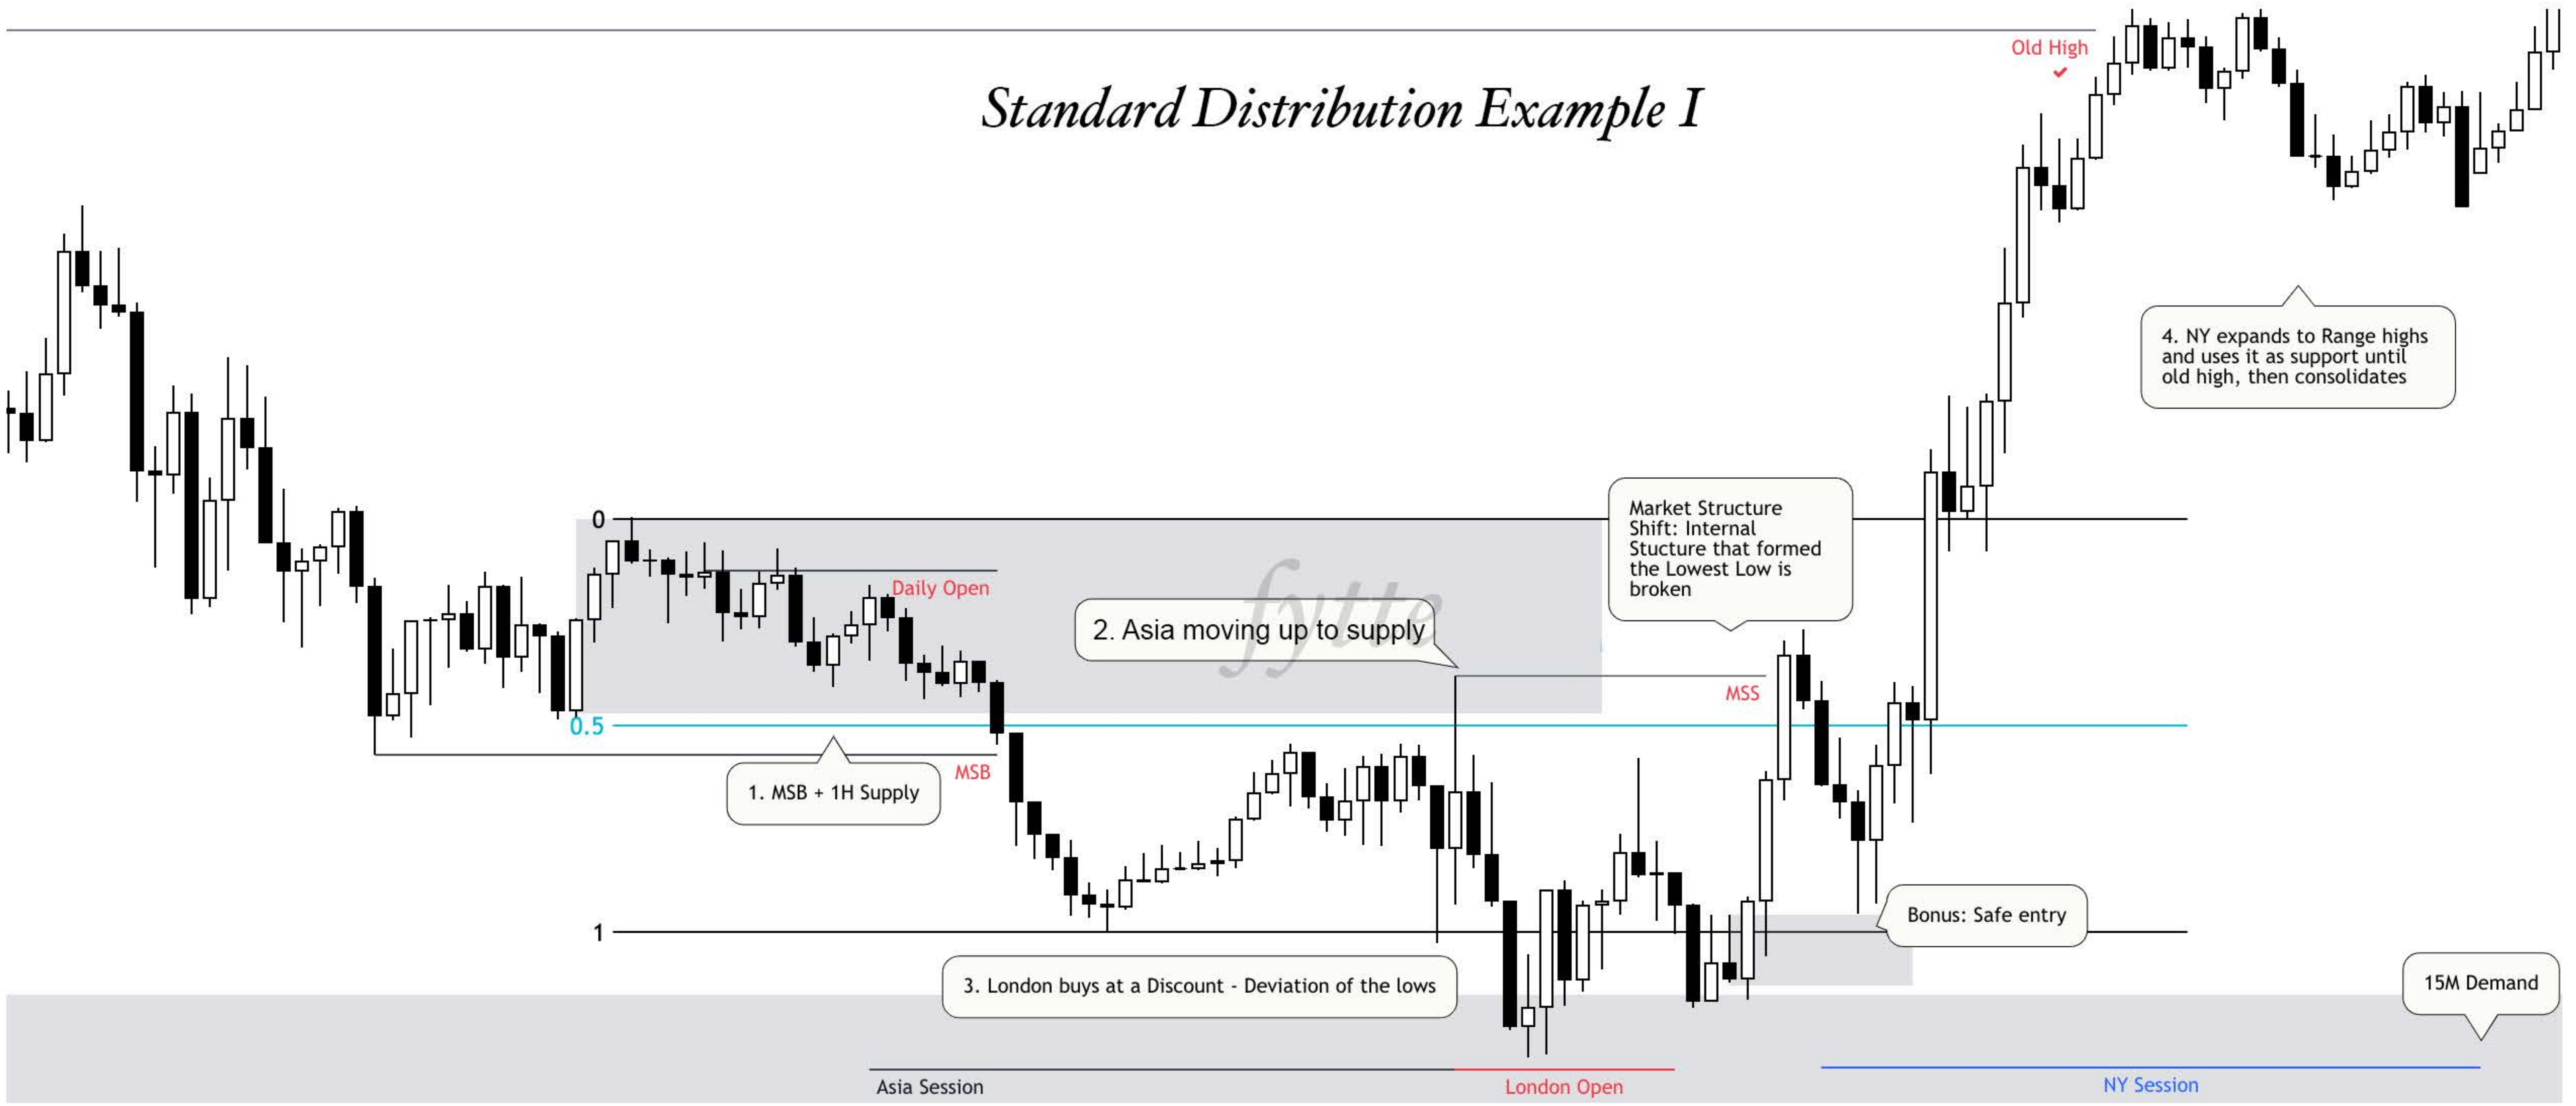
Standard Distribution Example I

Old High

4. NY expands to Range highs and uses it as support until old high, then consolidates

0

Market Structure Shift: Internal Stucture that formed the Lowest Low is broken

Daily Open

2. Asia moving up to supply

fytte

MSS

0.5

MSB

1. MSB + 1H Supply

Bonus: Safe entry

1

3. London buys at a Discount - Deviation of the lows

15M Demand

Asia Session

London Open

NY Session